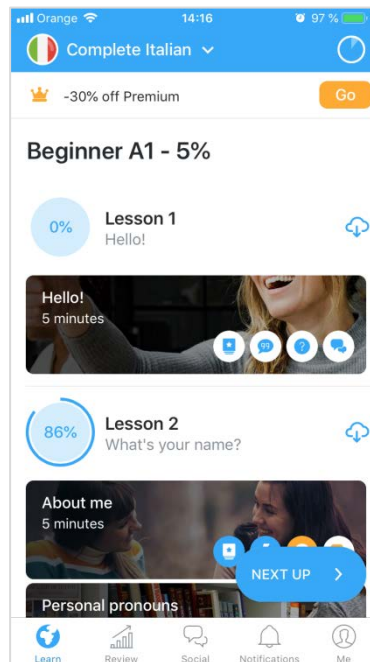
Orange 14:16 97 %

Complete Italian

-30% off Premium Go

Beginner A1 - 5%

0% Lesson 1
Hello!

Hello!
5 minutes

99

?

86% Lesson 2
What's your name?

About me
5 minutes

NEXT UP

Personal pronouns

Learn Review Social Notifications Me